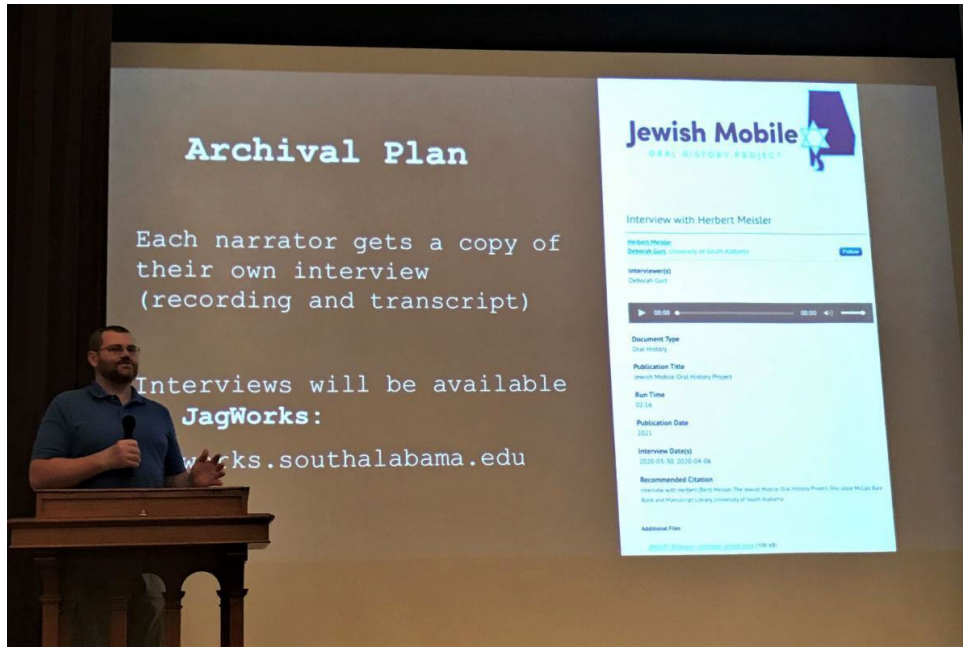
Archival Plan

Each narrator gets a copy of their own interview (recording and transcript)

Interviews will be available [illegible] JagWorks:

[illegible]works.southalabama.edu

Jewish Mobile
ORAL HISTORY PROJECT

Interview with Herbert Meisler

Herbert Meisler
Deborah Gurt, University of South Alabama

Follow

Interviewer(s)
Deborah Gurt

00:00 00:00

Document Type
Oral History

Publication Title
Jewish Mobile Oral History Project

Run Time
02:16

Publication Date
2021

Interview Date(s)
2020-03-30, 2020-04-06

Recommended Citation
Interview with Herbert (Bert) Meisler. The Jewish Mobile Oral History Project. Doy Leale McCall Rare Book and Manuscript Library, University of South Alabama.

Additional Files

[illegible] (706 kB)